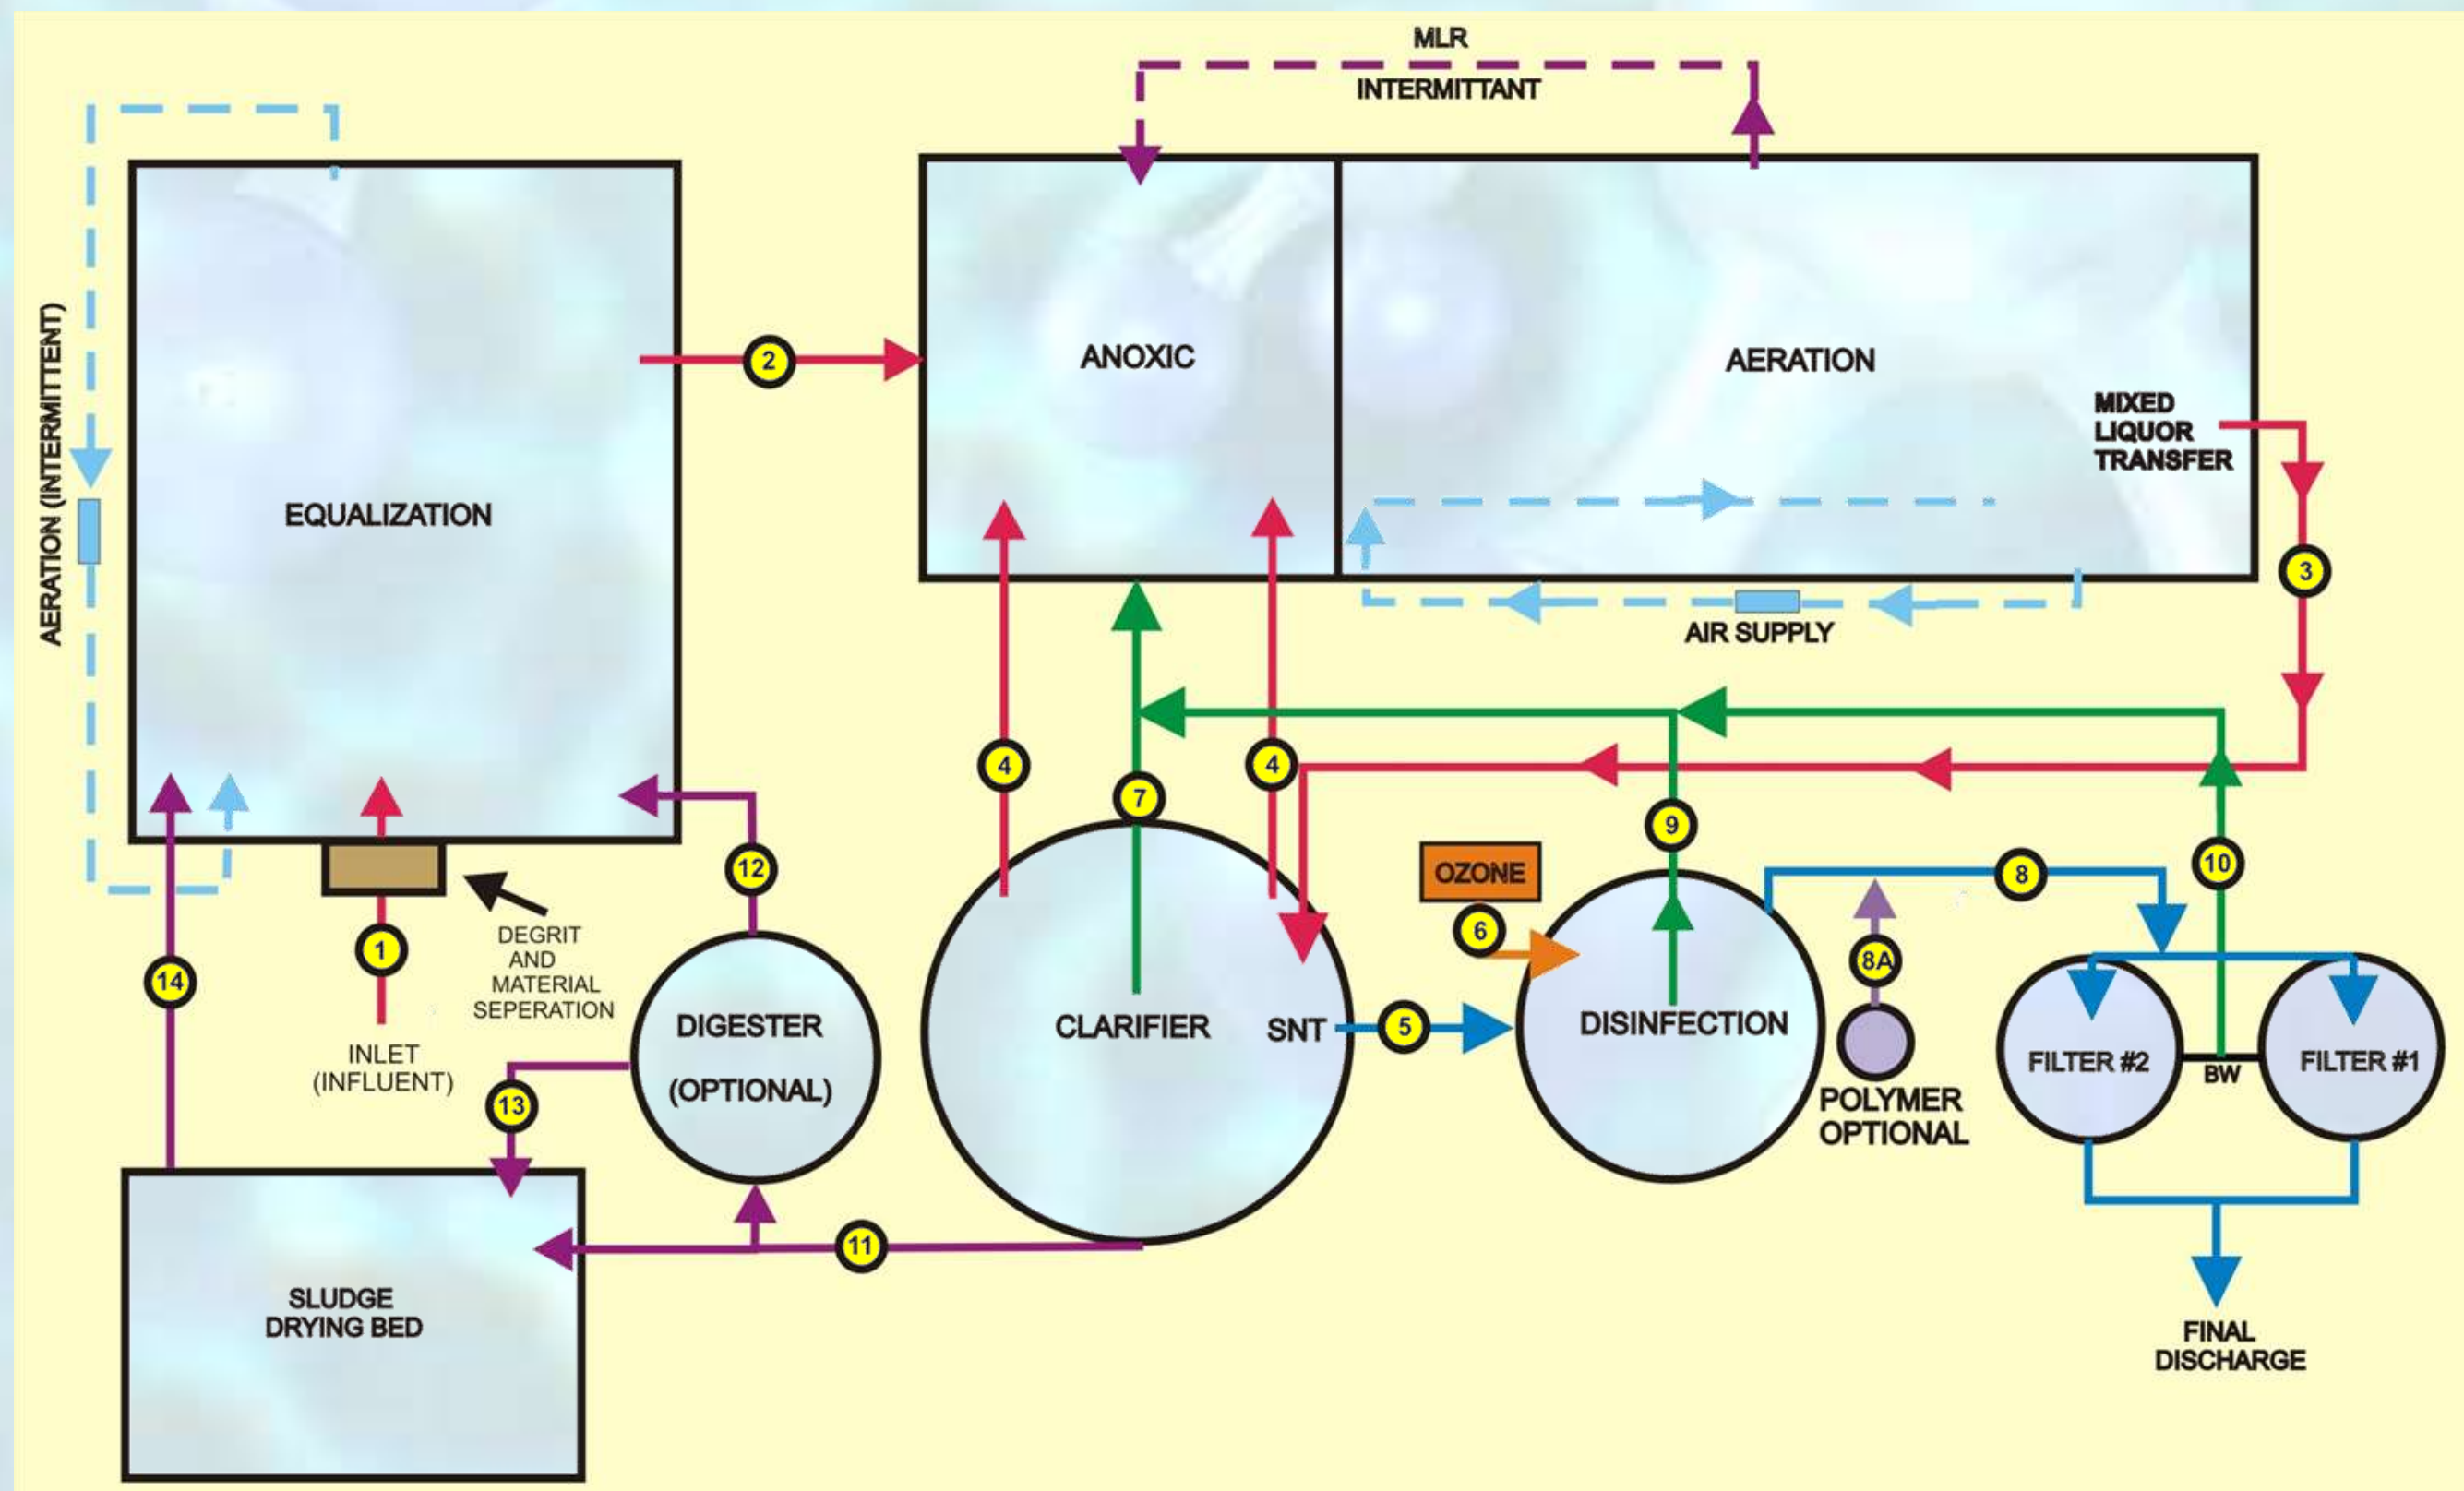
MLR
INTERMITTANT

AERATION (INTERMITTENT)

EQUALIZATION

2

ANOXIC

AERATION

MIXED LIQUOR TRANSFER

3

AIR SUPPLY

4

4

7

9

10

12

OZONE

8

6

8A

1

14

DEGRIT AND MATERIAL SEPERATION

INLET (INFLUENT)

DIGESTER

(OPTIONAL)

CLARIFIER

SNT

5

DISINFECTION

POLYMER OPTIONAL

FILTER #2

BW

FILTER #1

13

11

SLUDGE DRYING BED

FINAL DISCHARGE